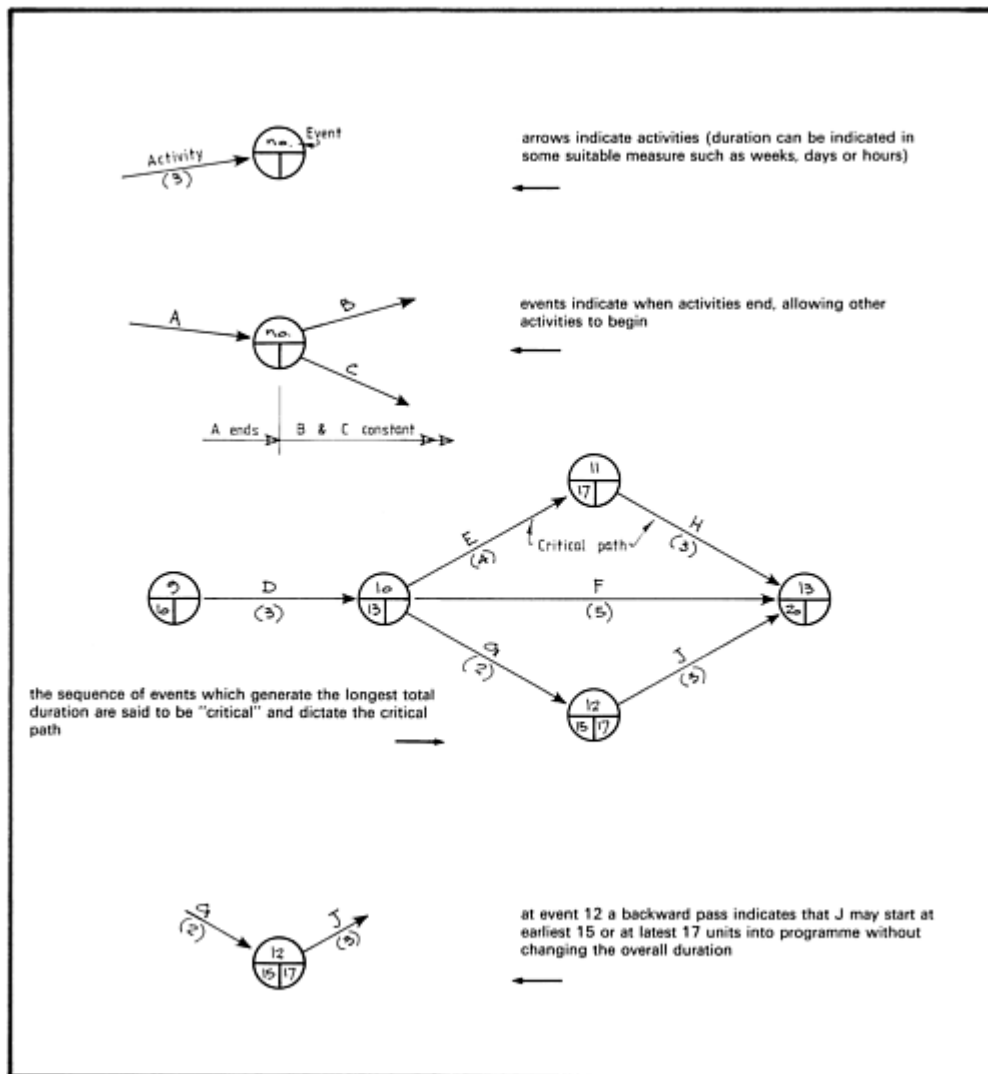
Activity
(3)
no.
Event

arrows indicate activities (duration can be indicated in some suitable measure such as weeks, days or hours)

A
no.
B
C
A ends
B & C constant

events indicate when activities end, allowing other activities to begin

9
10
D
(3)
10
13
E
(4)
Critical path
11
17
H
(3)
F
(5)
13
20
G
(2)
12
15
17
J
(3)

the sequence of events which generate the longest total duration are said to be "critical" and dictate the critical path

G
(2)
12
15
17
J
(3)

at event 12 a backward pass indicates that J may start at earliest 15 or at latest 17 units into programme without changing the overall duration